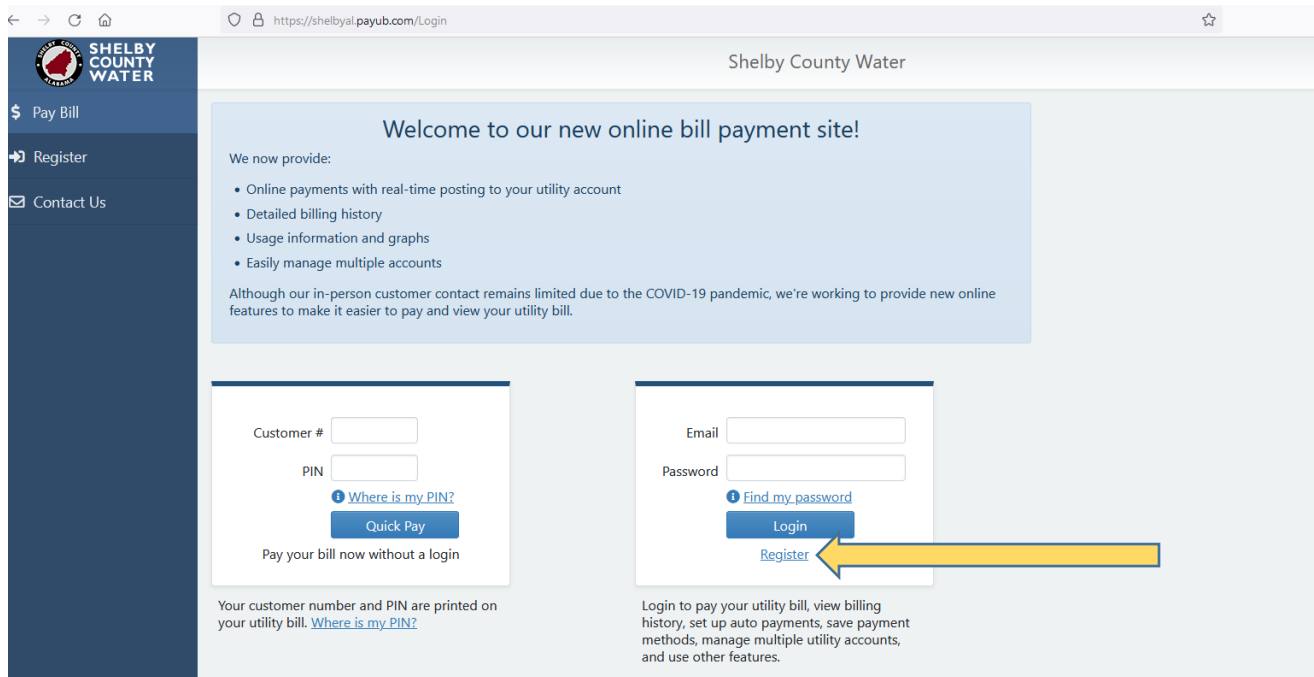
https://shelbyal.payub.com/Login

SHELBY COUNTY ALABAMA

SHELBY COUNTY WATER

Shelby County Water

$ Pay Bill

Register

Contact Us

Welcome to our new online bill payment site!

We now provide:

- Online payments with real-time posting to your utility account
- Detailed billing history
- Usage information and graphs
- Easily manage multiple accounts

Although our in-person customer contact remains limited due to the COVID-19 pandemic, we're working to provide new online features to make it easier to pay and view your utility bill.

Customer #

PIN

Where is my PIN?

Quick Pay

Pay your bill now without a login

Your customer number and PIN are printed on your utility bill. Where is my PIN?

Email

Password

Find my password

Login

Register

Login to pay your utility bill, view billing history, set up auto payments, save payment methods, manage multiple utility accounts, and use other features.